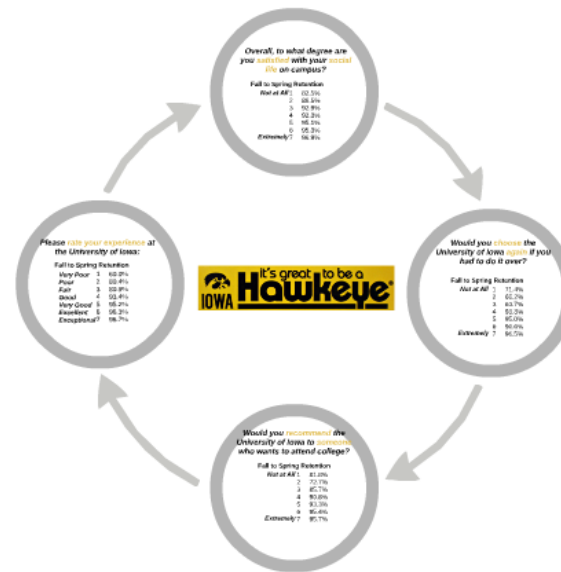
Overall, to what degree are you satisfied with your social life on campus?

Fall to Spring Retention
Not at All 1 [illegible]
2 86.5%
3 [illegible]
4 92.3%
5 95.5%
6 95.3%
Extremely 7 96.8%

Would you choose the University of Iowa again if you had to do it over?

Fall to Spring Retention
Not at All 1 71.4%
2 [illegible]
3 83.7%
4 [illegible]
5 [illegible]
6 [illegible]
Extremely 7 96.5%

Would you recommend the University of Iowa to someone who wants to attend college?

Fall to Spring Retention
Not at All 1 81.8%
2 72.7%
3 85.7%
4 90.8%
5 93.3%
6 95.4%
Extremely 7 95.7%

Please rate your experience at the University of Iowa:

Fall to Spring Retention
Very Poor 1 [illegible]
Poor 2 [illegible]
Fair 3 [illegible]
Good 4 93.4%
Very Good 5 95.2%
Excellent 6 96.3%
Exceptional 7 96.7%

IOWA it's great to be a Hawkeye